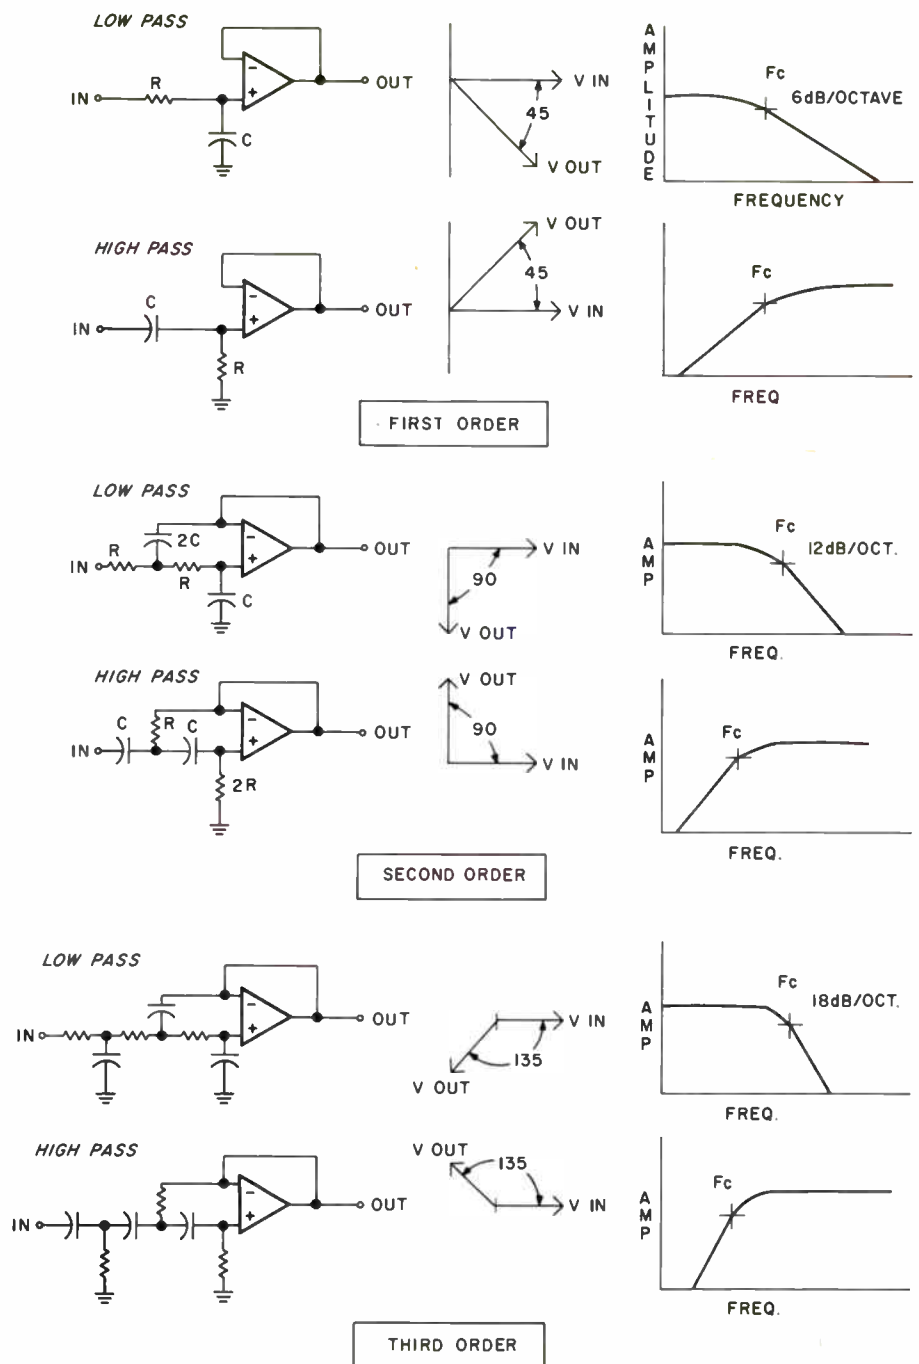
LOW PASS

IN R C − + OUT

V IN 45 V OUT

AMPLITUDE Fc 6dB/OCTAVE FREQUENCY

HIGH PASS

IN C R − + OUT

V OUT 45 V IN

Fc FREQ

FIRST ORDER

LOW PASS

IN R 2C R C − + OUT

V IN 90 V OUT

AMP Fc 12dB/OCT. FREQ.

HIGH PASS

IN C R C 2R − + OUT

V OUT 90 V IN

AMP Fc FREQ.

SECOND ORDER

LOW PASS

IN − + OUT

V IN 135 V OUT

AMP Fc 18dB/OCT. FREQ.

HIGH PASS

IN − + OUT

V OUT 135 V IN

AMP Fc FREQ.

THIRD ORDER